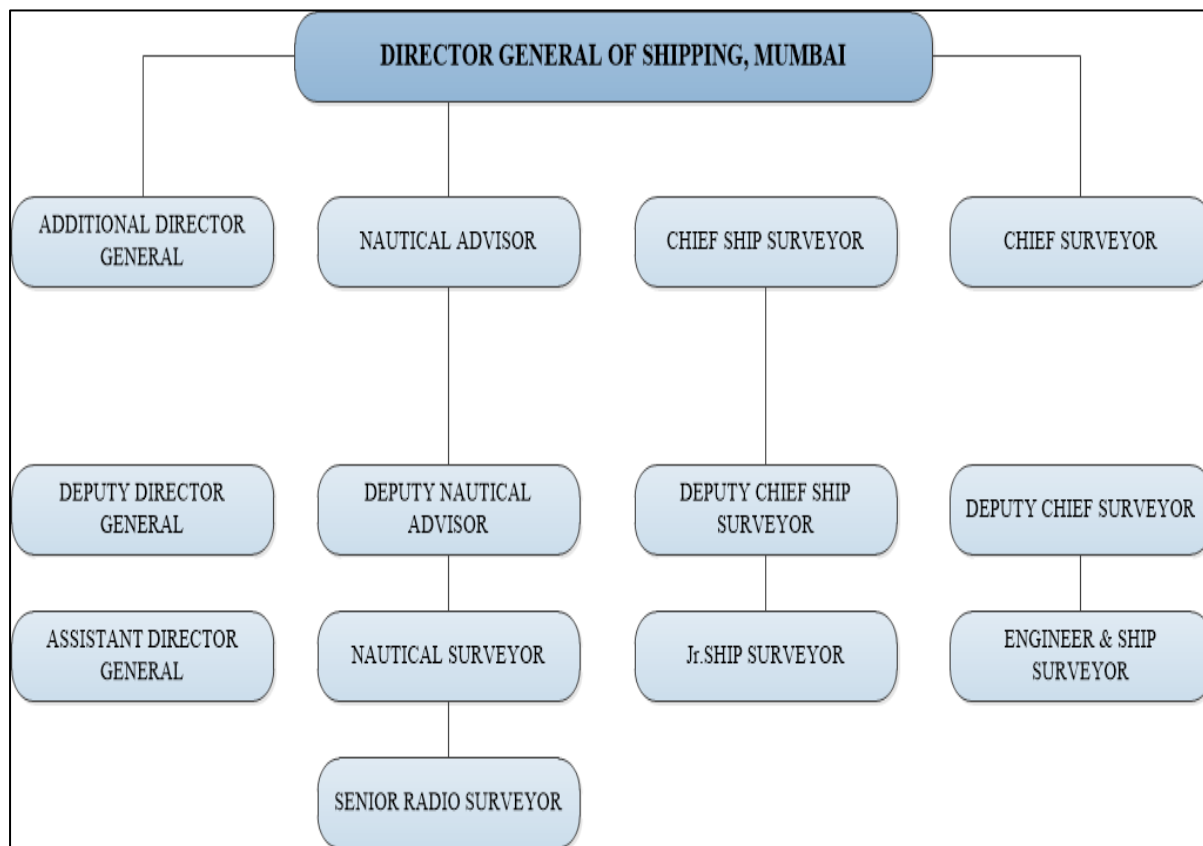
DIRECTOR GENERAL OF SHIPPING, MUMBAI

ADDITIONAL DIRECTOR GENERAL

NAUTICAL ADVISOR

CHIEF SHIP SURVEYOR

CHIEF SURVEYOR

DEPUTY DIRECTOR GENERAL

DEPUTY NAUTICAL ADVISOR

DEPUTY CHIEF SHIP SURVEYOR

DEPUTY CHIEF SURVEYOR

ASSISTANT DIRECTOR GENERAL

NAUTICAL SURVEYOR

Jr.SHIP SURVEYOR

ENGINEER & SHIP SURVEYOR

SENIOR RADIO SURVEYOR